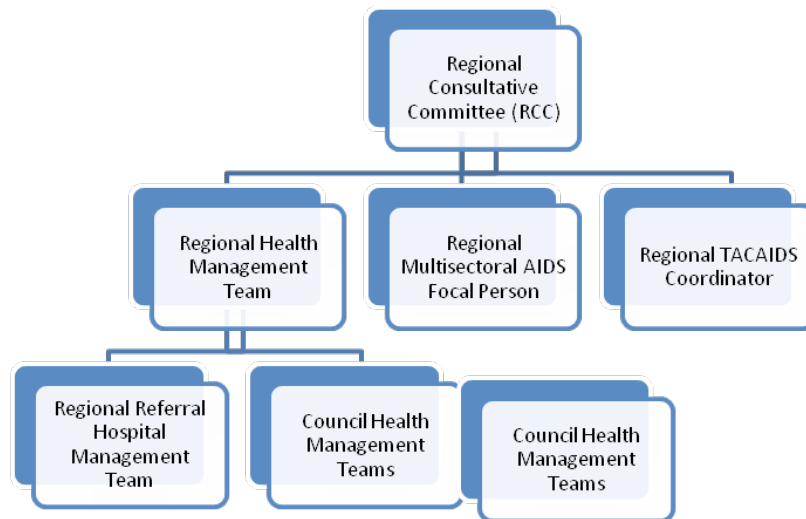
Regional Consultative Committee (RCC)

Regional Health Management Team

Regional Multisectoral AIDS Focal Person

Regional TACAIDS Coordinator

Regional Referral Hospital Management Team

Council Health Management Teams

Council Health Management Teams